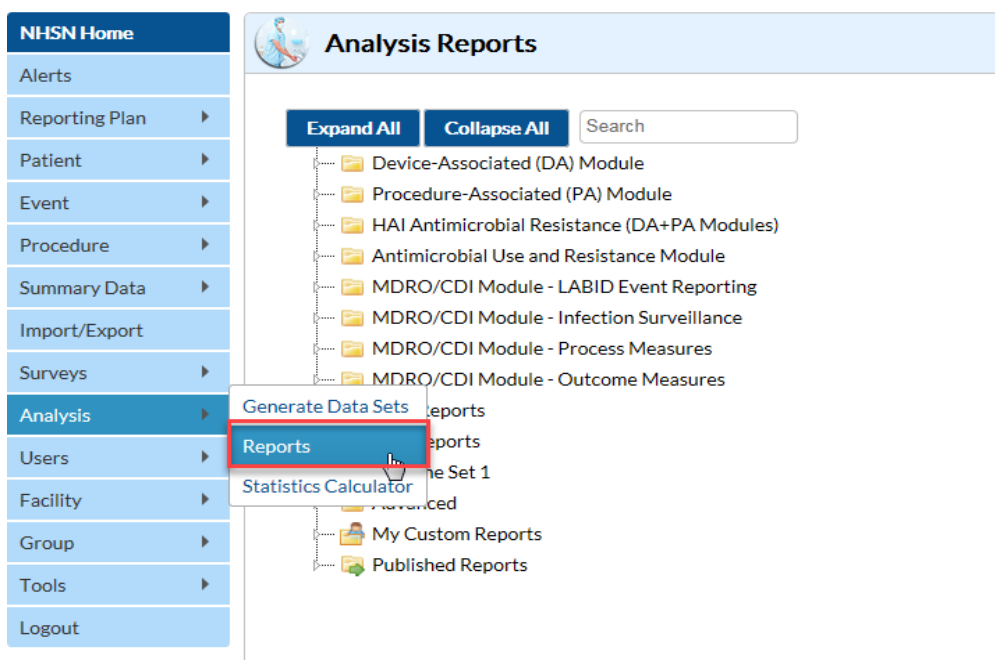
NHSN Home
Alerts
Reporting Plan
Patient
Event
Procedure
Summary Data
Import/Export
Surveys
Analysis
Users
Facility
Group
Tools
Logout

Analysis Reports

Expand All
Collapse All
Search

Device-Associated (DA) Module
Procedure-Associated (PA) Module
HAI Antimicrobial Resistance (DA+PA Modules)
Antimicrobial Use and Resistance Module
MDRO/CDI Module - LABID Event Reporting
MDRO/CDI Module - Infection Surveillance
MDRO/CDI Module - Process Measures
MDRO/CDI Module - Outcome Measures
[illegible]eports
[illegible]eports
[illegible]e Set 1
Advanced
My Custom Reports
Published Reports

Generate Data Sets
Reports
Statistics Calculator